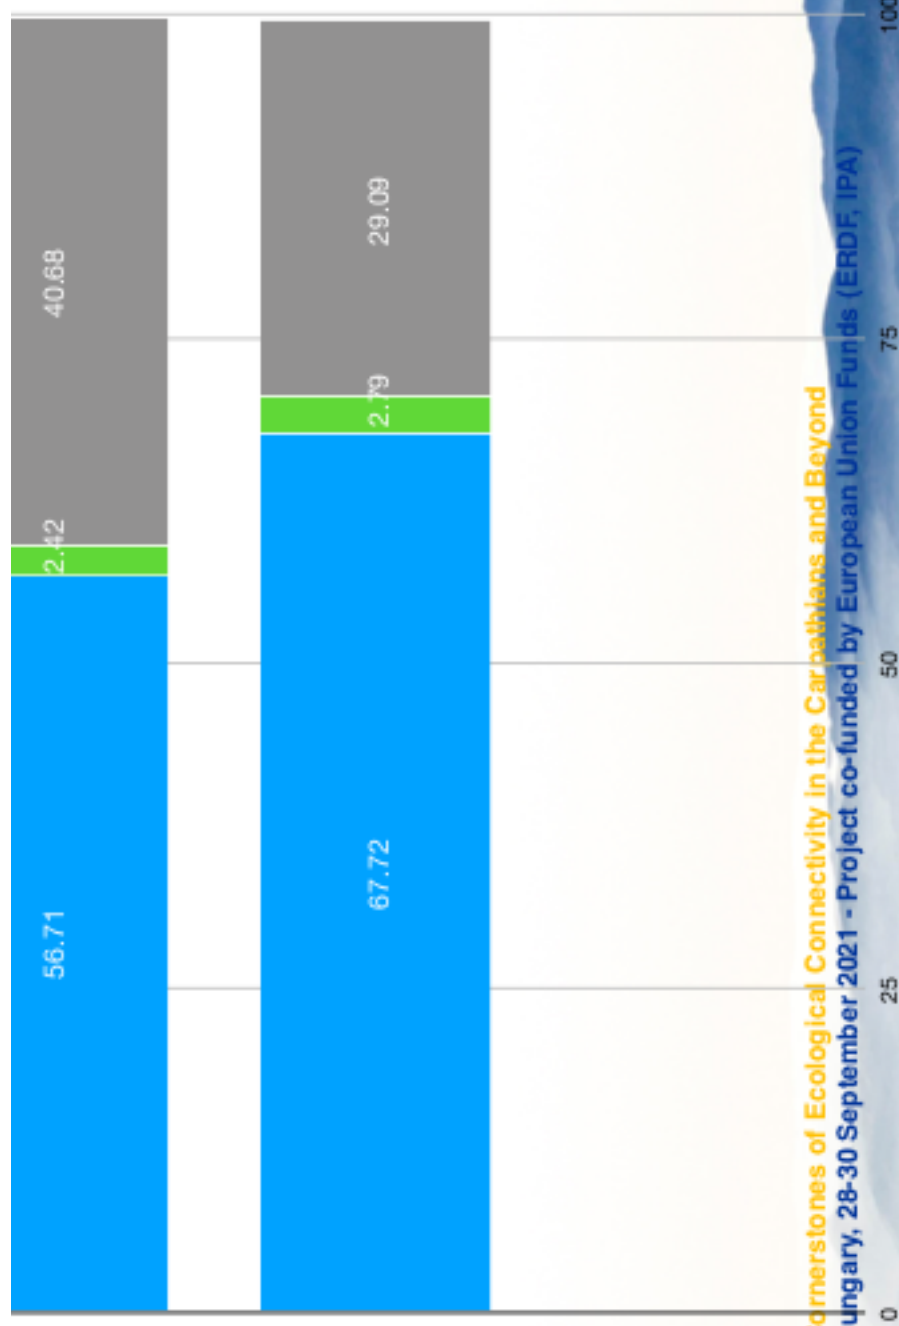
56.71

2.42

40.68

67.72

2.79

29.09

rnerstones of Ecological Connectivity in the Carpathians and Beyond
ungary, 28-30 September 2021 - Project co-funded by European Union Funds (ERDF, IPA)

0

25

50

75

100